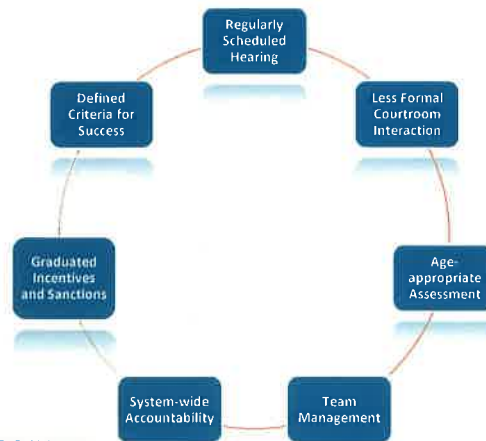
Regularly Scheduled Hearing

Less Formal Courtroom Interaction

Age-appropriate Assessment

Team Management

System-wide Accountability

Graduated Incentives and Sanctions

Defined Criteria for Success